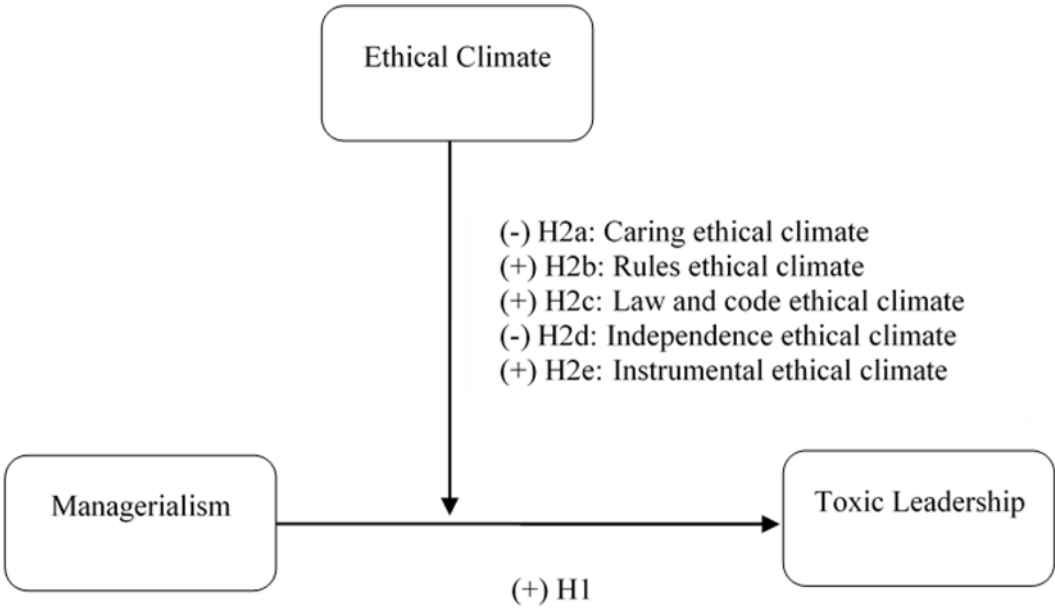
Ethical Climate

(-) H2a: Caring ethical climate
(+) H2b: Rules ethical climate
(+) H2c: Law and code ethical climate
(-) H2d: Independence ethical climate
(+) H2e: Instrumental ethical climate

Managerialism

Toxic Leadership

(+) H1